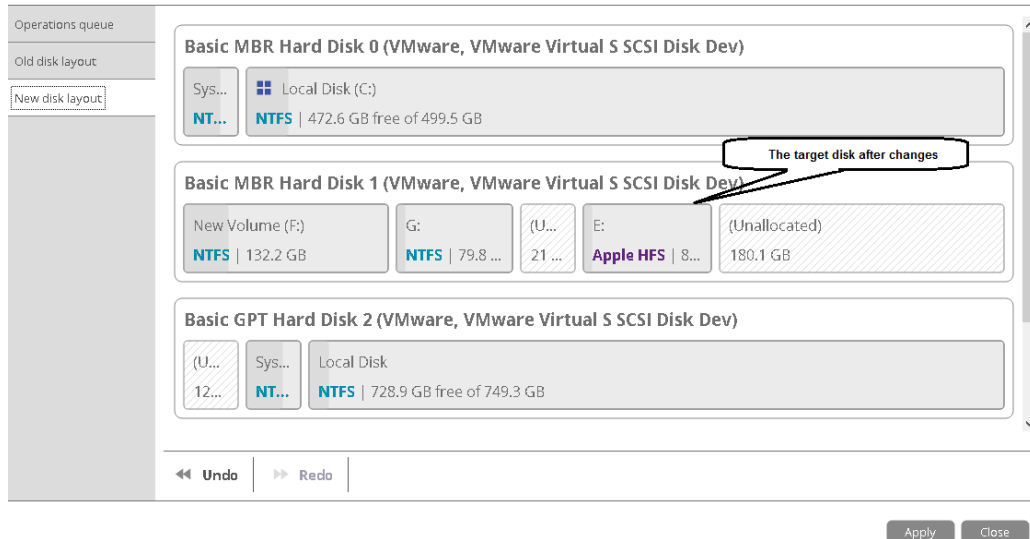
Operations queue

Old disk layout

New disk layout

Basic MBR Hard Disk 0 (VMware, VMware Virtual S SCSI Disk Dev)

Sys...
NT...

Local Disk (C:)
NTFS | 472.6 GB free of 499.5 GB

The target disk after changes

Basic MBR Hard Disk 1 (VMware, VMware Virtual S SCSI Disk Dev)

New Volume (F:)
NTFS | 132.2 GB

G:
NTFS | 79.8 ...

(U...
21 ...

E:
Apple HFS | 8...

(Unallocated)
180.1 GB

Basic GPT Hard Disk 2 (VMware, VMware Virtual S SCSI Disk Dev)

(U...
12...

Sys...
NT...

Local Disk
NTFS | 728.9 GB free of 749.3 GB

Undo

Redo

Apply

Close